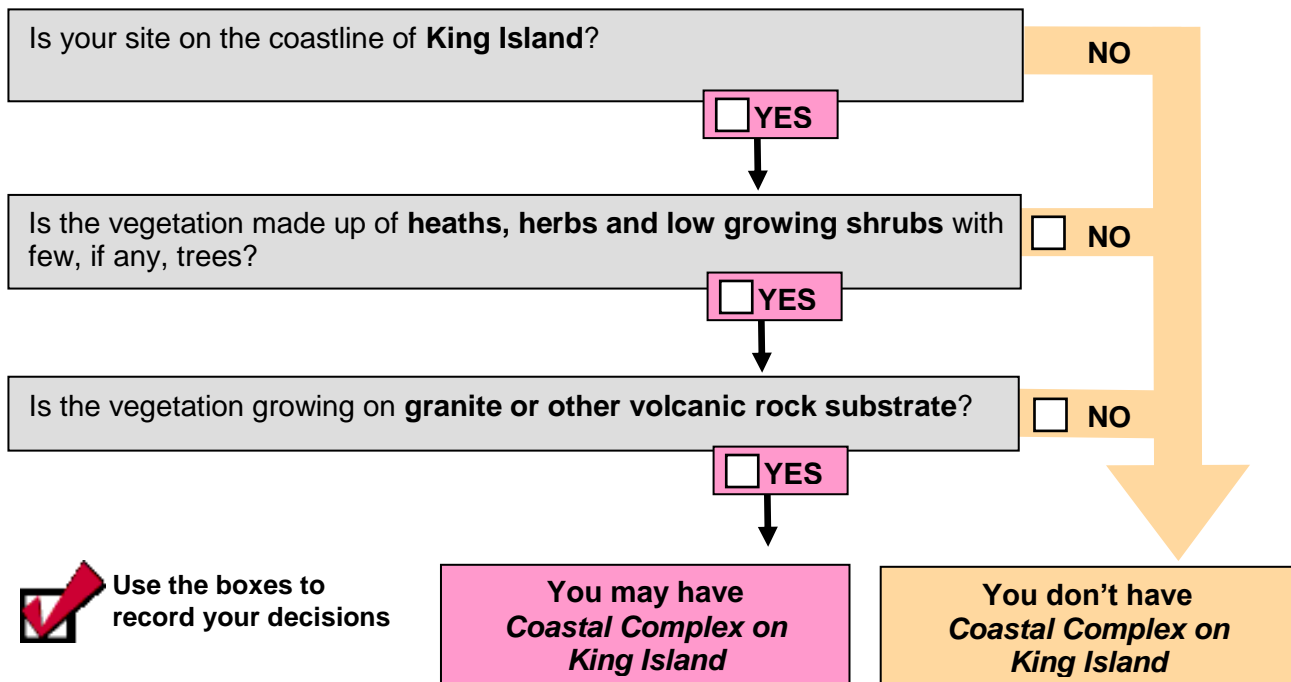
Is your site on the coastline of **King Island**?

NO

YES

Is the vegetation made up of **heaths, herbs and low growing shrubs** with few, if any, trees?

NO

YES

Is the vegetation growing on **granite or other volcanic rock substrate**?

NO

YES

Use the boxes to record your decisions

You may have *Coastal Complex on King Island*

You don't have *Coastal Complex on King Island*